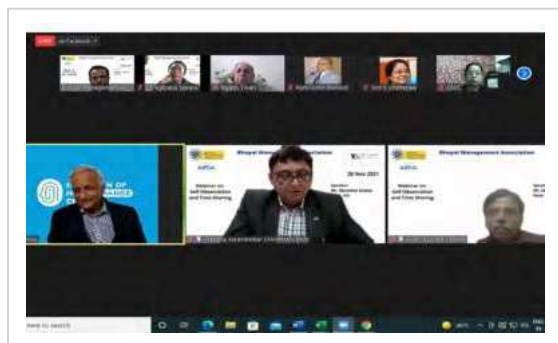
LIVE on Facebook

Bhopal Management Association

Webinar on Self Observation and Time Sharing

26 Nov 2021

Bhopal Management Association

Webinar on Self Observation and Time Sharing

Type here to search